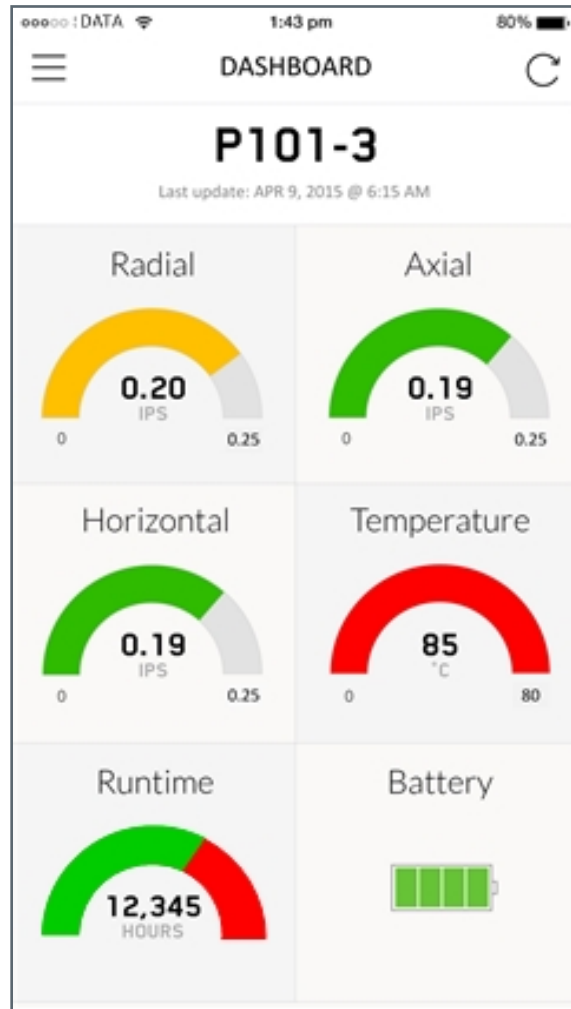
●●●○○ DATA 1:43 pm 80%

DASHBOARD

P101-3

Last update: APR 9, 2015 @ 6:15 AM

Radial

0.20
IPS
0 0.25

Axial

0.19
IPS
0 0.25

Horizontal

0.19
IPS
0 0.25

Temperature

85
°C
0 80

Runtime

12,345
HOURS

Battery